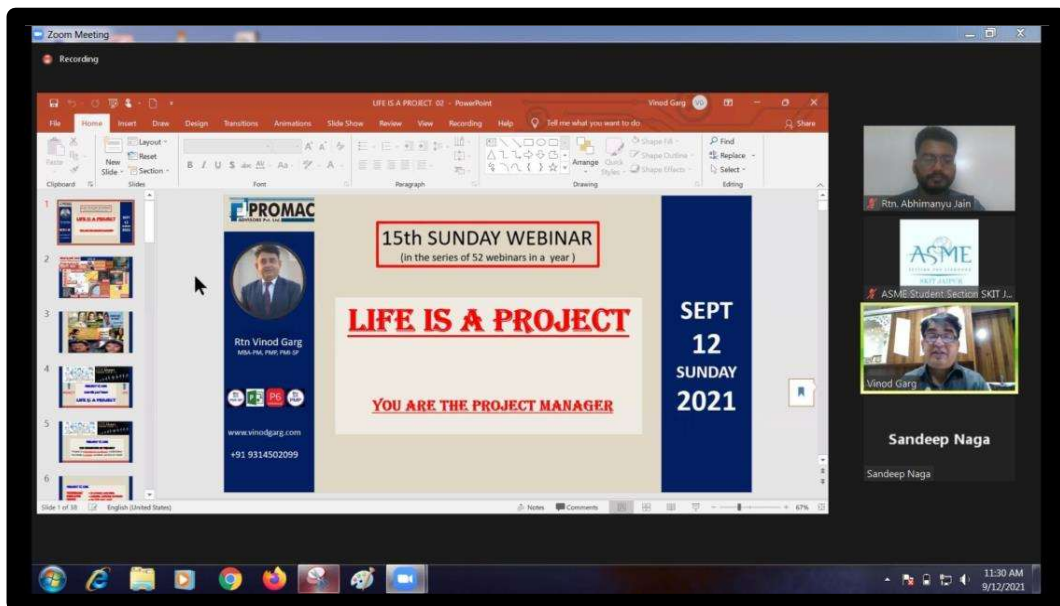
Zoom Meeting

Recording

LIFE IS A PROJECT 02 - PowerPoint

Vinod Garg

File Home Insert Draw Design Transitions Animations Slide Show Review View Recording Help Tell me what you want to do

Share

Layout Reset Section

New Slide

Clipboard Slides Font Paragraph Drawing Editing

Arrange Quick Styles

Shape Fill Shape Outline Shape Effects

Find Replace Select

PROMAC

Rtn Vinod Garg

MBA-PM, PMP, PMI-SP

www.vinodgarg.com

+91 9314502099

15th SUNDAY WEBINAR

(in the series of 52 webinars in a year)

LIFE IS A PROJECT

YOU ARE THE PROJECT MANAGER

SEPT

12

SUNDAY

2021

Slide 1 of 38 English (United States) Notes Comments 67%

Rtn. Abhimanyu Jain

ASME

ASME Student Section SKIT J...

Vinod Garg

Sandeep Naga

Sandeep Naga

11:30 AM
9/12/2021